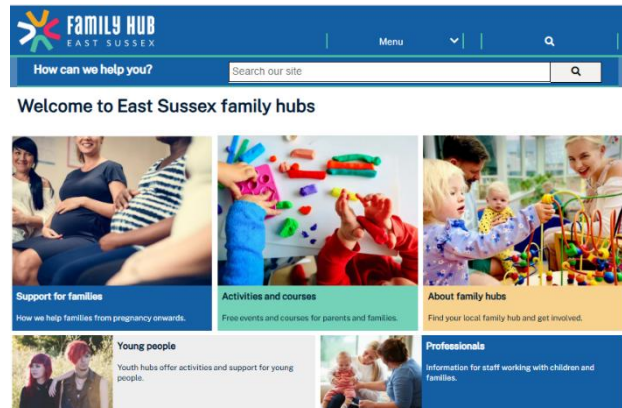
FAMILY HUB
EAST SUSSEX

Menu

How can we help you?

Search our site

Welcome to East Sussex family hubs

Support for families

How we help families from pregnancy onwards.

Activities and courses

Free events and courses for parents and families.

About family hubs

Find your local family hub and get involved.

Young people

Youth hubs offer activities and support for young people.

Professionals

Information for staff working with children and families.